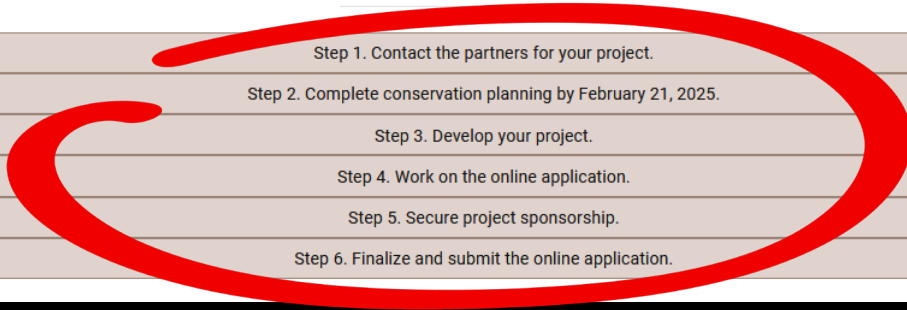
Step 1. Contact the partners for your project.

Step 2. Complete conservation planning by February 21, 2025.

Step 3. Develop your project.

Step 4. Work on the online application.

Step 5. Secure project sponsorship.

Step 6. Finalize and submit the online application.